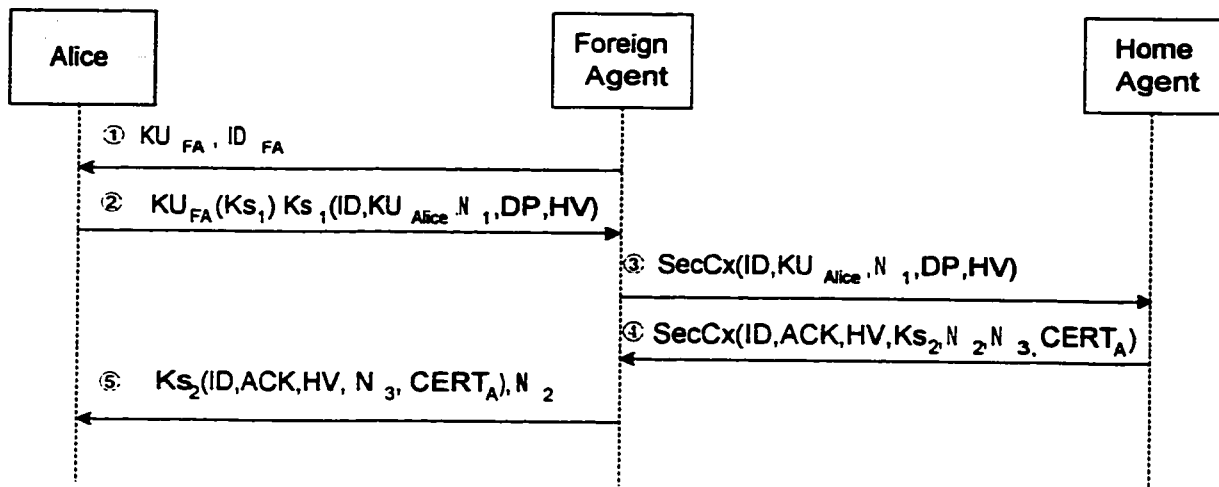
Alice

Foreign Agent

Home Agent

① $KU_{FA}$, $ID_{FA}$

② $KU_{FA}(Ks_1)$ $Ks_1(ID, KU_{Alice}, N_1, DP, HV)$

③ $SecCx(ID, KU_{Alice}, N_1, DP, HV)$

④ $SecCx(ID, ACK, HV, Ks_2, N_2, N_3, CERT_A)$

⑤ $Ks_2(ID, ACK, HV, N_3, CERT_A), N_2$